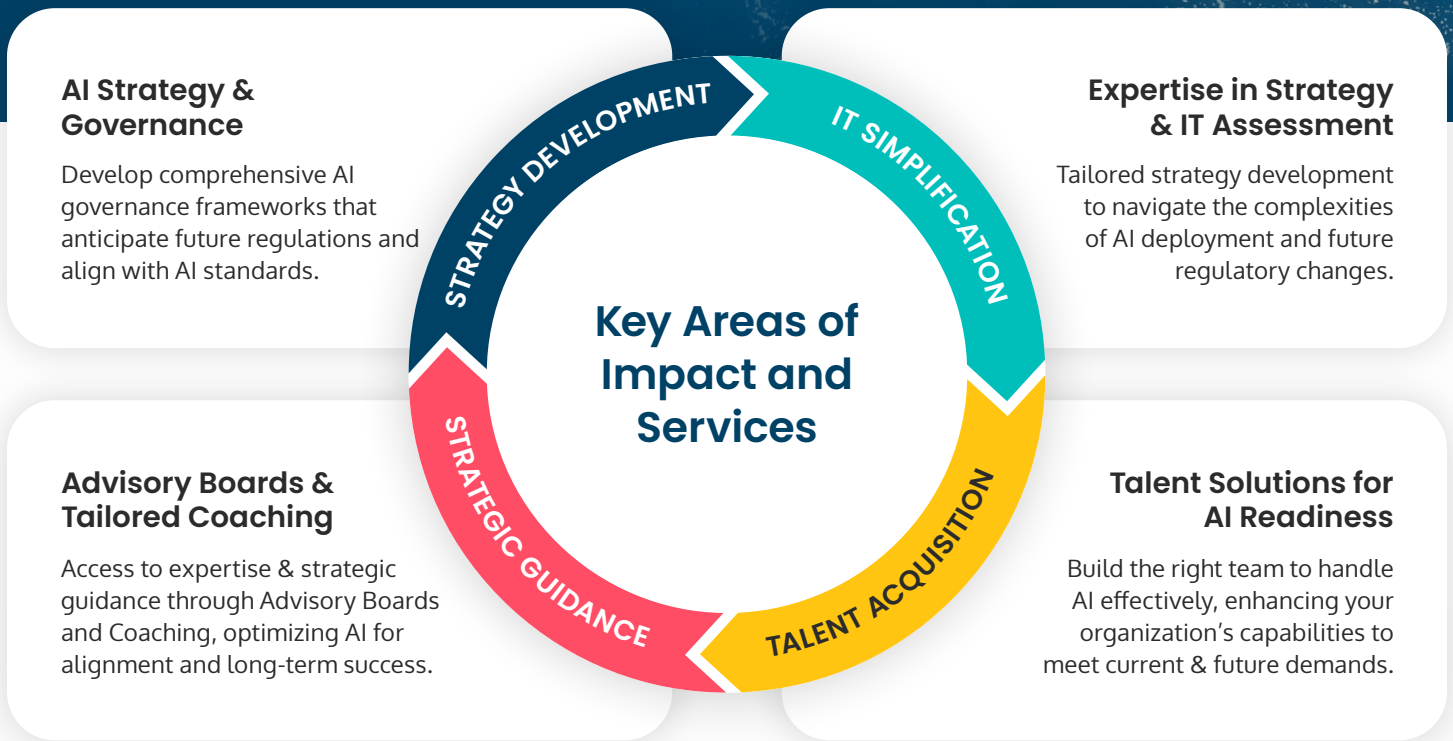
AI Strategy & Governance

Develop comprehensive AI governance frameworks that anticipate future regulations and align with AI standards.

STRATEGY DEVELOPMENT

IT SIMPLIFICATION

Expertise in Strategy & IT Assessment

Tailored strategy development to navigate the complexities of AI deployment and future regulatory changes.

Key Areas of Impact and Services

Advisory Boards & Tailored Coaching

Access to expertise & strategic guidance through Advisory Boards and Coaching, optimizing AI for alignment and long-term success.

STRATEGIC GUIDANCE

TALENT ACQUISITION

Talent Solutions for AI Readiness

Build the right team to handle AI effectively, enhancing your organization's capabilities to meet current & future demands.